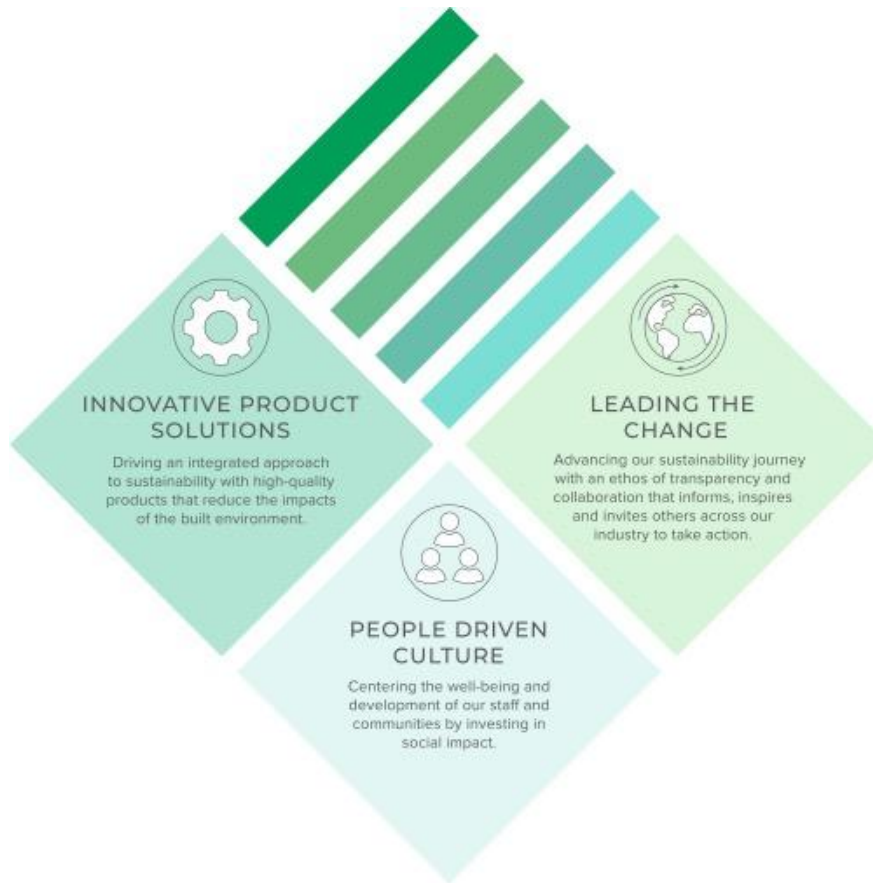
INNOVATIVE PRODUCT SOLUTIONS

Driving an integrated approach to sustainability with high-quality products that reduce the impacts of the built environment.

LEADING THE CHANGE

Advancing our sustainability journey with an ethos of transparency and collaboration that informs, inspires and invites others across our industry to take action.

PEOPLE DRIVEN CULTURE

Centering the well-being and development of our staff and communities by investing in social impact.